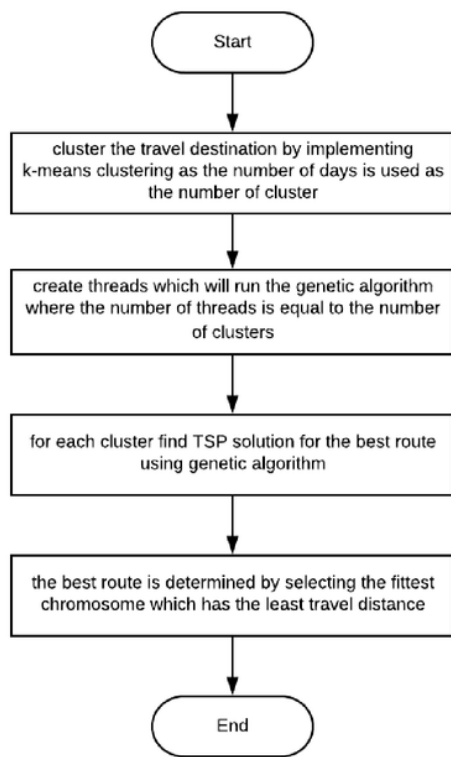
Start

cluster the travel destination by implementing k-means clustering as the number of days is used as the number of cluster

create threads which will run the genetic algorithm where the number of threads is equal to the number of clusters

for each cluster find TSP solution for the best route using genetic algorithm

the best route is determined by selecting the fittest chromosome which has the least travel distance

End